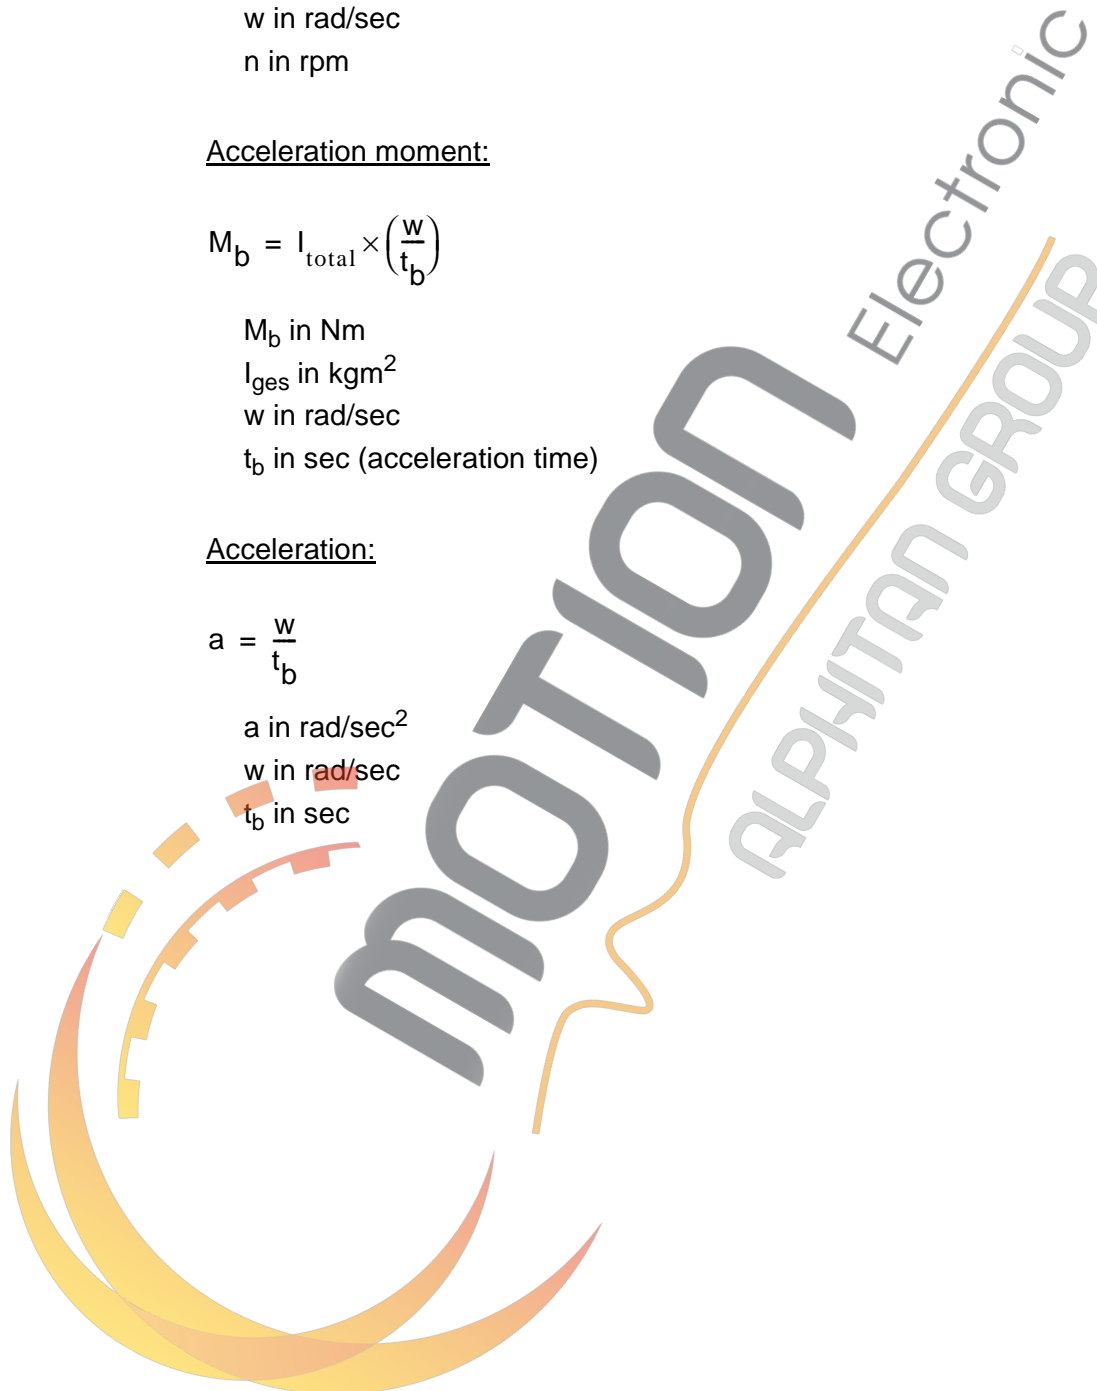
w in rad/sec
n in rpm

Acceleration moment:

$M_b = I_{total} \times \left(\frac{w}{t_b}\right)$

$M_b$ in Nm
$I_{ges}$ in kgm$^2$
w in rad/sec
$t_b$ in sec (acceleration time)

Acceleration:

$a = \frac{w}{t_b}$

a in rad/sec$^2$
w in rad/sec
$t_b$ in sec

motion Electronic
ALPHYTAN GROUP